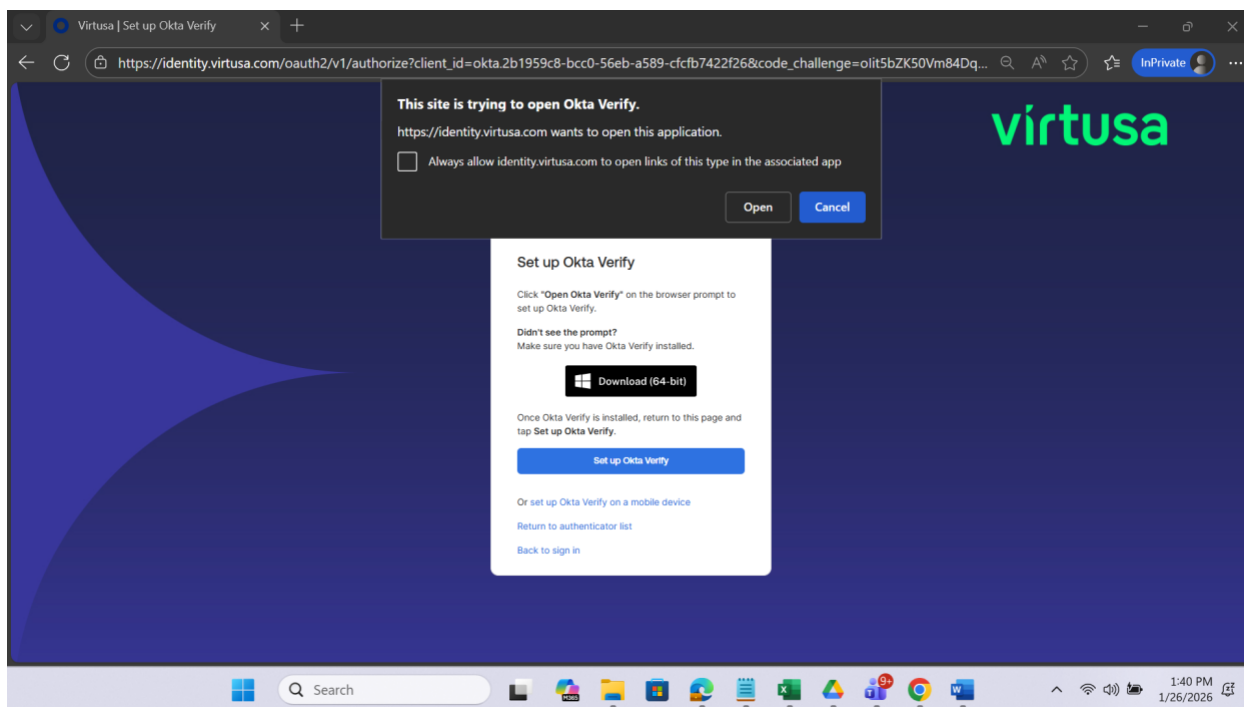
Virtusa | Set up Okta Verify

https://identity.virtusa.com/oauth2/v1/authorize?client_id=okta.2b1959c8-bcc0-56eb-a589-cfcfb7422f26&code_challenge=oIit5bZK50Vm84Dq...

InPrivate

This site is trying to open Okta Verify.

https://identity.virtusa.com wants to open this application.

Always allow identity.virtusa.com to open links of this type in the associated app

Open

Cancel

virtusa

Set up Okta Verify

Click "Open Okta Verify" on the browser prompt to set up Okta Verify.

Didn't see the prompt?
Make sure you have Okta Verify installed.

Download (64-bit)

Once Okta Verify is installed, return to this page and tap Set up Okta Verify.

Set up Okta Verify

Or set up Okta Verify on a mobile device

Return to authenticator list

Back to sign in

Search

M365

9+

1:40 PM
1/26/2026